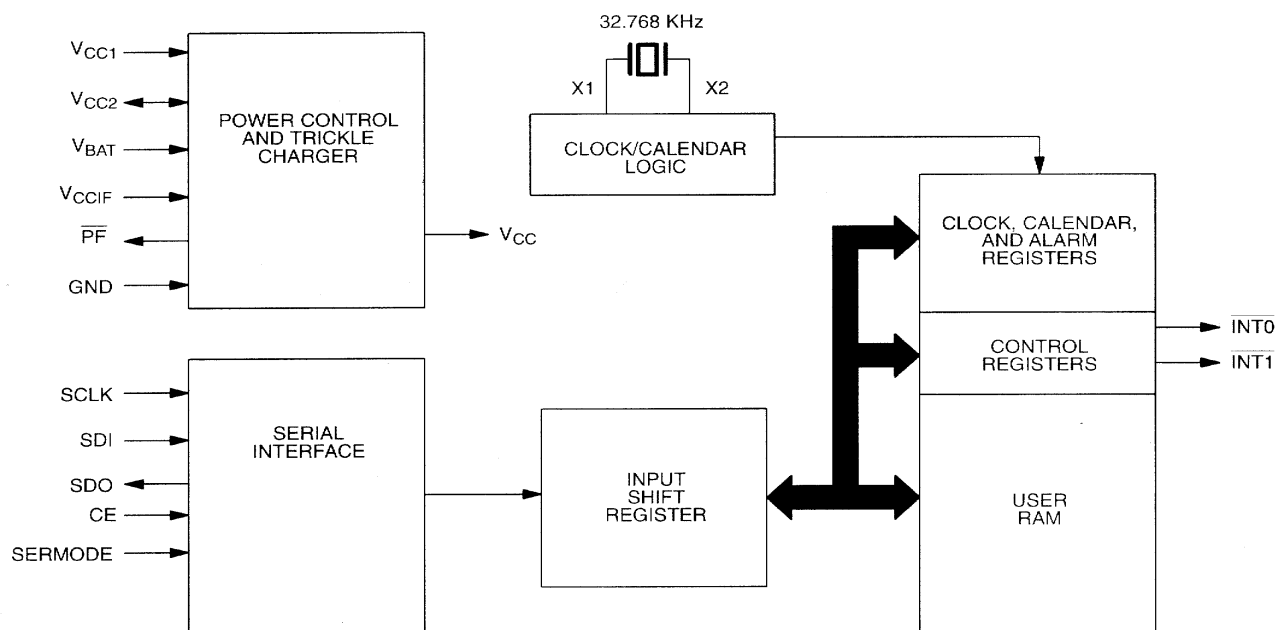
$V_{CC1}$

$V_{CC2}$

$V_{BAT}$

$V_{CCIF}$

$\overline{PF}$

GND

POWER CONTROL AND TRICKLE CHARGER

$V_{CC}$

32.768 KHz

X1

X2

CLOCK/CALENDAR LOGIC

CLOCK, CALENDAR, AND ALARM REGISTERS

CONTROL REGISTERS

$\overline{INT0}$

$\overline{INT1}$

USER RAM

SCLK

SDI

SDO

CE

SERMODE

SERIAL INTERFACE

INPUT SHIFT REGISTER